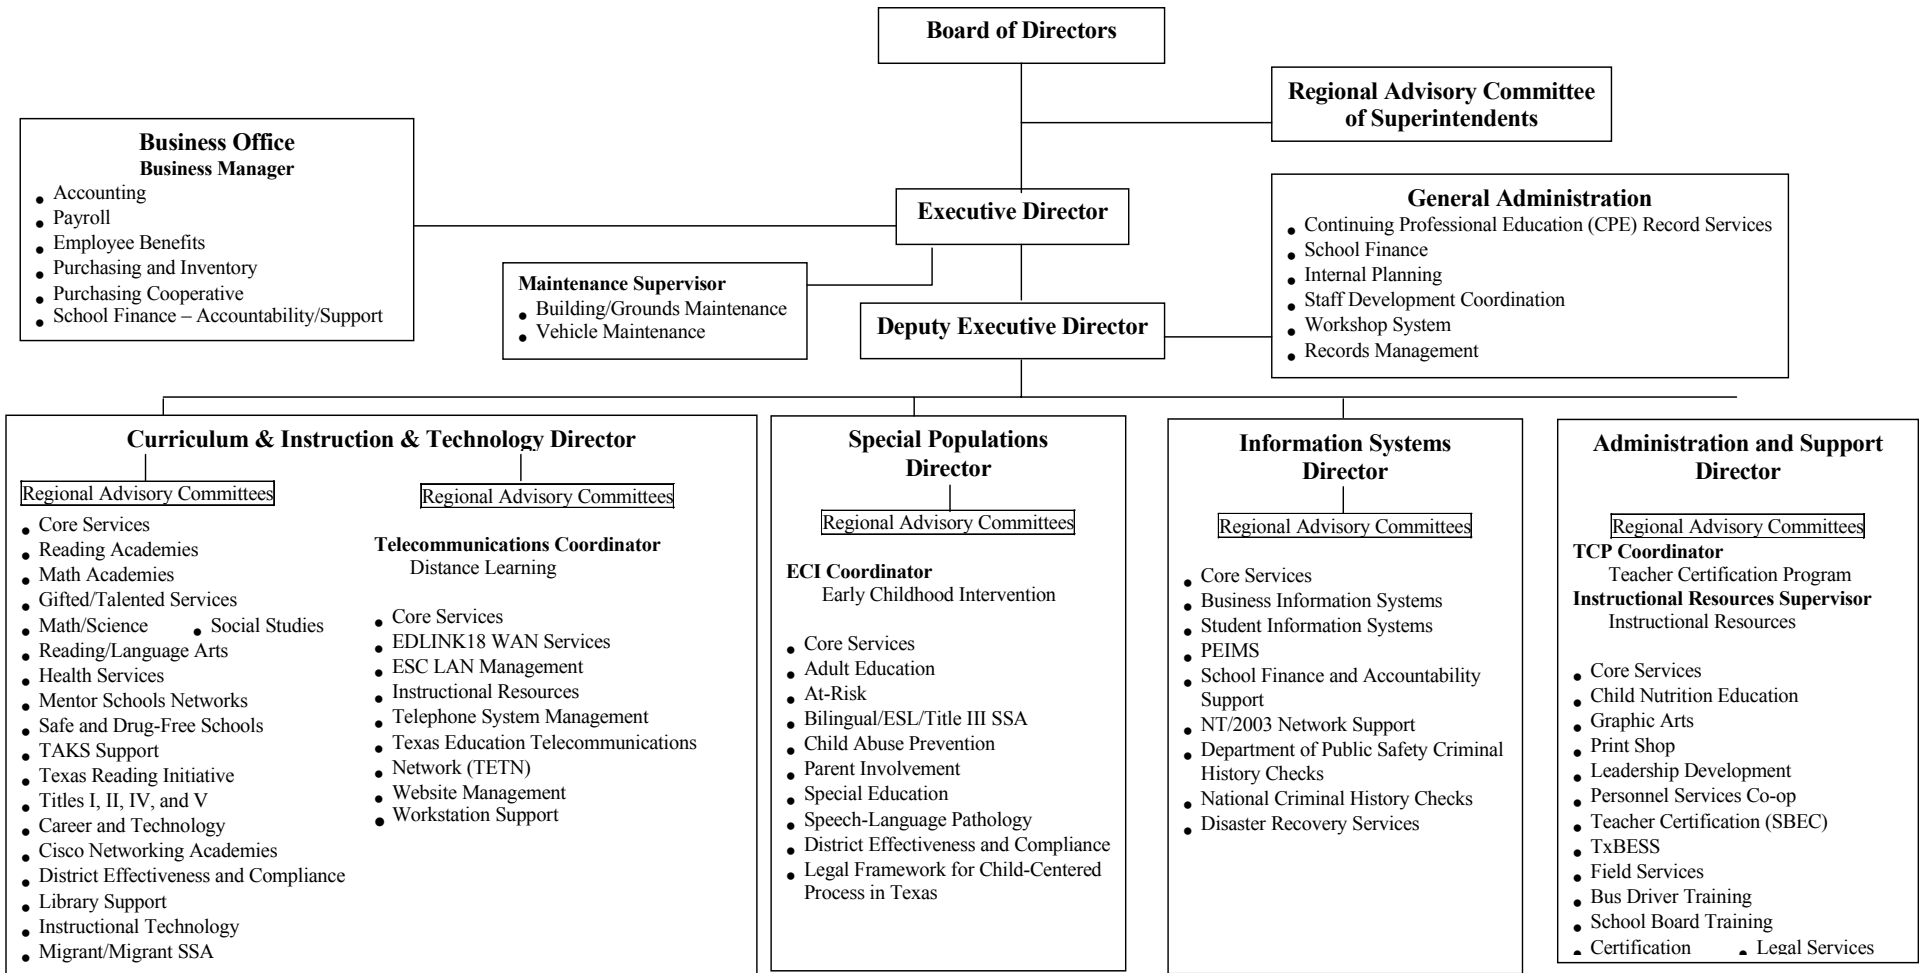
Board of Directors

Regional Advisory Committee of Superintendents

Business Office
Business Manager
- Accounting
- Payroll
- Employee Benefits
- Purchasing and Inventory
- Purchasing Cooperative
- School Finance – Accountability/Support

Executive Director

General Administration
- Continuing Professional Education (CPE) Record Services
- School Finance
- Internal Planning
- Staff Development Coordination
- Workshop System
- Records Management

Maintenance Supervisor
- Building/Grounds Maintenance
- Vehicle Maintenance

Deputy Executive Director

Curriculum & Instruction & Technology Director

Regional Advisory Committees
- Core Services
- Reading Academies
- Math Academies
- Gifted/Talented Services
- Math/Science
- Social Studies
- Reading/Language Arts
- Health Services
- Mentor Schools Networks
- Safe and Drug-Free Schools
- TAKS Support
- Texas Reading Initiative
- Titles I, II, IV, and V
- Career and Technology
- Cisco Networking Academies
- District Effectiveness and Compliance
- Library Support
- Instructional Technology
- Migrant/Migrant SSA

Regional Advisory Committees
Telecommunications Coordinator
Distance Learning
- Core Services
- EDLINK18 WAN Services
- ESC LAN Management
- Instructional Resources
- Telephone System Management
- Texas Education Telecommunications
- Network (TETN)
- Website Management
- Workstation Support

Special Populations Director

Regional Advisory Committees

ECI Coordinator
Early Childhood Intervention
- Core Services
- Adult Education
- At-Risk
- Bilingual/ESL/Title III SSA
- Child Abuse Prevention
- Parent Involvement
- Special Education
- Speech-Language Pathology
- District Effectiveness and Compliance
- Legal Framework for Child-Centered Process in Texas

Information Systems Director

Regional Advisory Committees
- Core Services
- Business Information Systems
- Student Information Systems
- PEIMS
- School Finance and Accountability Support
- NT/2003 Network Support
- Department of Public Safety Criminal History Checks
- National Criminal History Checks
- Disaster Recovery Services

Administration and Support Director

Regional Advisory Committees
TCP Coordinator
Teacher Certification Program
Instructional Resources Supervisor
Instructional Resources
- Core Services
- Child Nutrition Education
- Graphic Arts
- Print Shop
- Leadership Development
- Personnel Services Co-op
- Teacher Certification (SBEC)
- TxBESS
- Field Services
- Bus Driver Training
- School Board Training
- Certification
- Legal Services